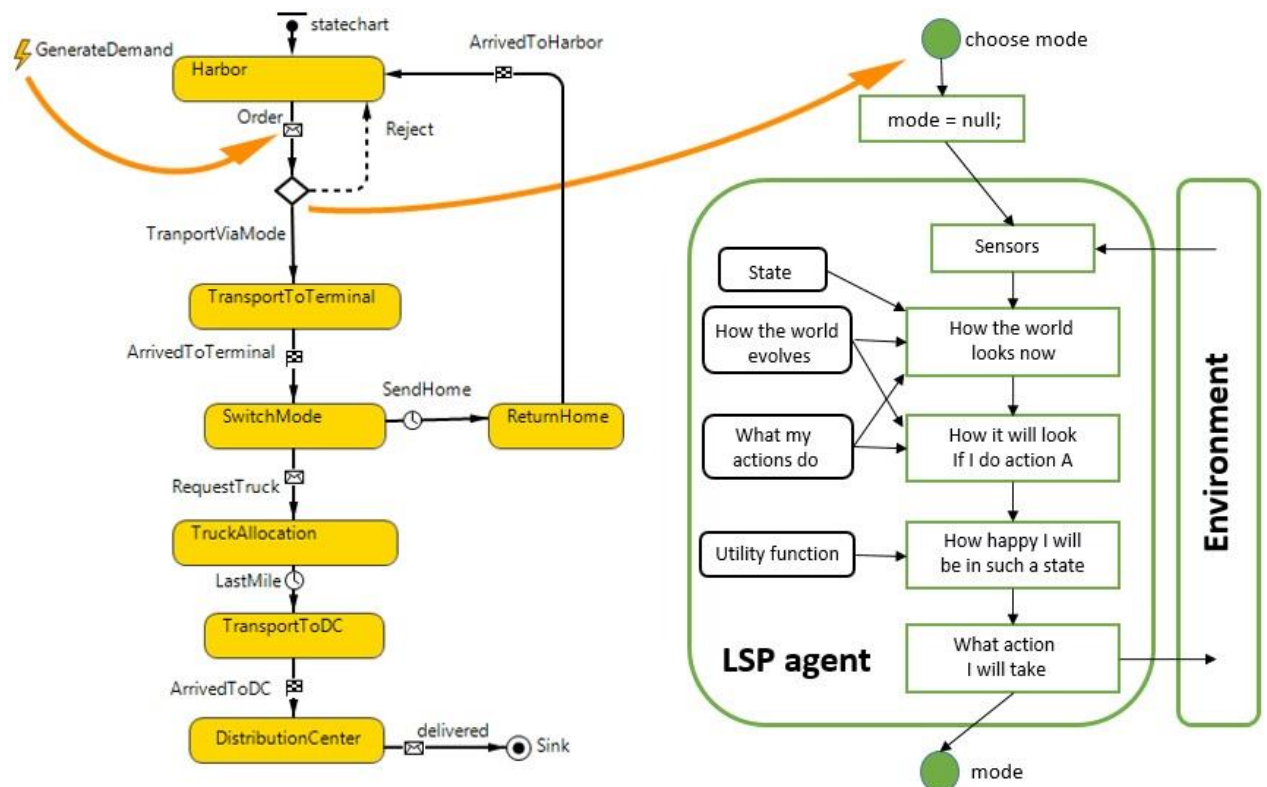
statechart
GenerateDemand
Harbor
ArrivedToHarbor
Order
Reject
TranportViaMode
TransportToTerminal
ArrivedToTerminal
SendHome
SwitchMode
ReturnHome
RequestTruck
TruckAllocation
LastMile
TransportToDC
ArrivedToDC
DistributionCenter
delivered
Sink

choose mode
mode = null;
Sensors
State
How the world evolves
How the world looks now
What my actions do
How it will look If I do action A
Utility function
How happy I will be in such a state
What action I will take
LSP agent
Environment
mode